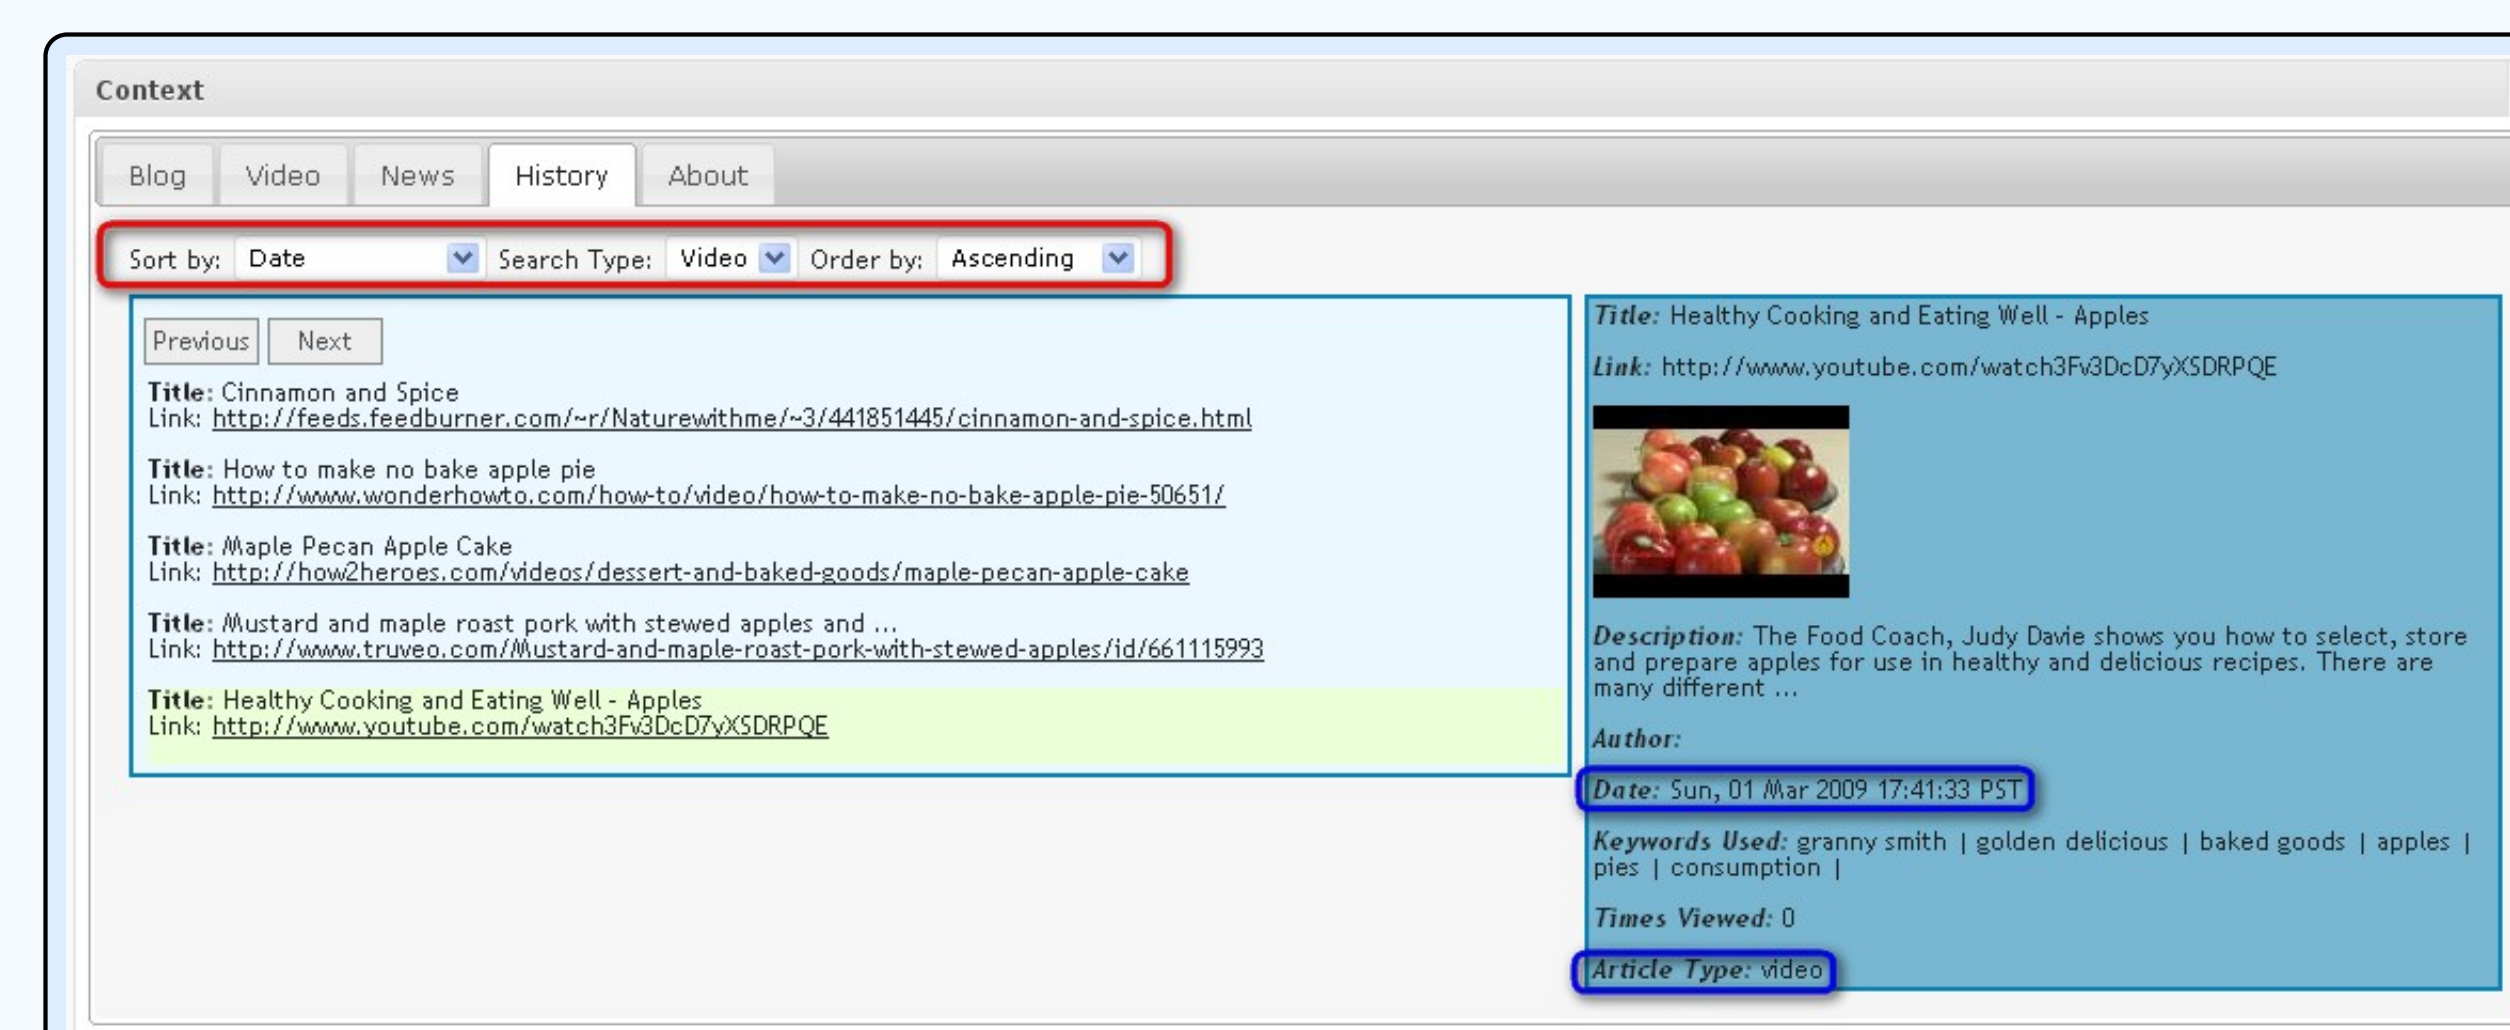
Context

Blog Video News History About

Sort by: Date Search Type: Video Order by: Ascending

Previous Next

**Title**: Cinnamon and Spice
Link: http://feeds.feedburner.com/~r/Naturewithme/~3/441851445/cinnamon-and-spice.html

**Title**: How to make no bake apple pie
Link: http://www.wonderhowto.com/how-to/video/how-to-make-no-bake-apple-pie-50651/

**Title**: Maple Pecan Apple Cake
Link: http://how2heroes.com/videos/dessert-and-baked-goods/maple-pecan-apple-cake

**Title**: Mustard and maple roast pork with stewed apples and ...
Link: http://www.truveo.com/Mustard-and-maple-roast-pork-with-stewed-apples/id/661115993

**Title**: Healthy Cooking and Eating Well - Apples
Link: http://www.youtube.com/watch3Fv3DcD7yXSDRPQE

*Title:* Healthy Cooking and Eating Well - Apples

*Link:* http://www.youtube.com/watch3Fv3DcD7yXSDRPQE

*Description:* The Food Coach, Judy Davie shows you how to select, store and prepare apples for use in healthy and delicious recipes. There are many different ...

*Author:*

*Date:* Sun, 01 Mar 2009 17:41:33 PST

*Keywords Used:* granny smith | golden delicious | baked goods | apples | pies | consumption |

*Times Viewed:* 0

*Article Type:* video